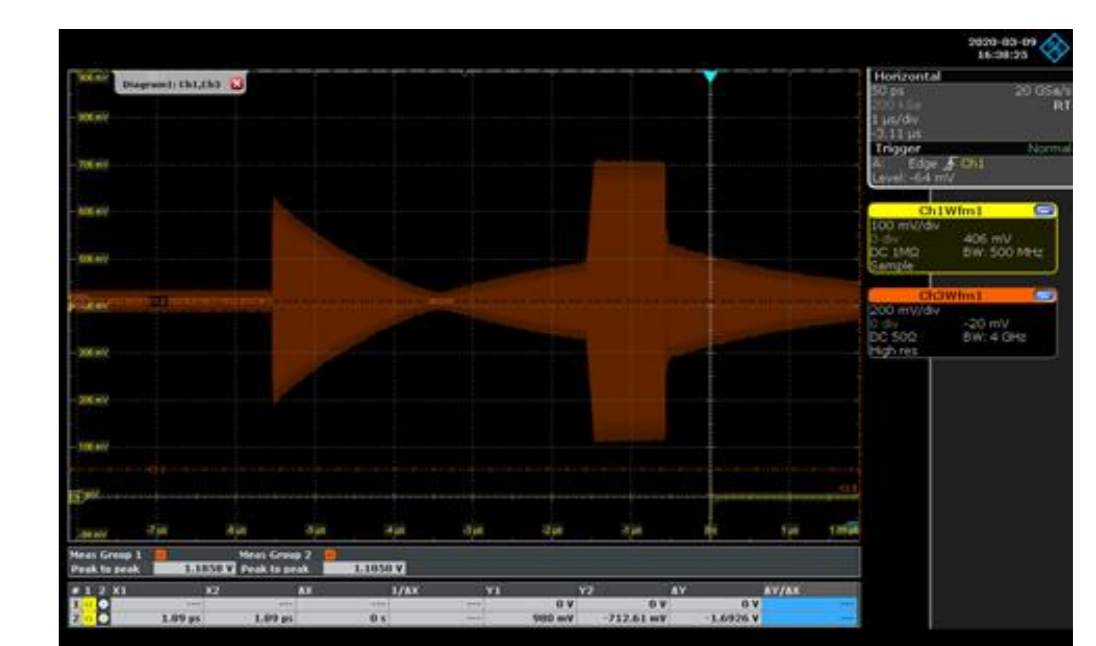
2020-03-09
16:38:25

Diagram1: Ch1,Ch3

900 mV
800 mV
700 mV
600 mV
500 mV
300 mV
200 mV
100 mV
-100 mV

-7 µs
-6 µs
-5 µs
-4 µs
-3 µs
-2 µs
-1 µs
0 s
1 µs
1.89 µs

Horizontal
50 ps
20 GSa/s
200 kSa
RT
1 µs/div
-3.11 µs
Trigger
Normal
A: Edge Ch1
Level: -64 mV

Ch1Wfm1
100 mV/div
0 div
406 mV
DC 1MΩ
BW: 500 MHz
Sample

Ch3Wfm1
200 mV/div
0 div
-20 mV
DC 50Ω
BW: 4 GHz
High res

Meas Group 1
Peak to peak
1.1050 V
Meas Group 2
Peak to peak
1.1050 V

| # 1 2 | X1 | X2 | ΔX | 1/ΔX | Y1 | Y2 | ΔY | ΔY/ΔX |
|---|---|---|---|---|---|---|---|---|
| 1 | --- | --- | --- | --- | 0 V | 0 V | 0 V | --- |
| 2 | 1.09 µs | 1.09 µs | 0 s | --- | 980 mV | -712.61 mV | -1.6926 V | --- |